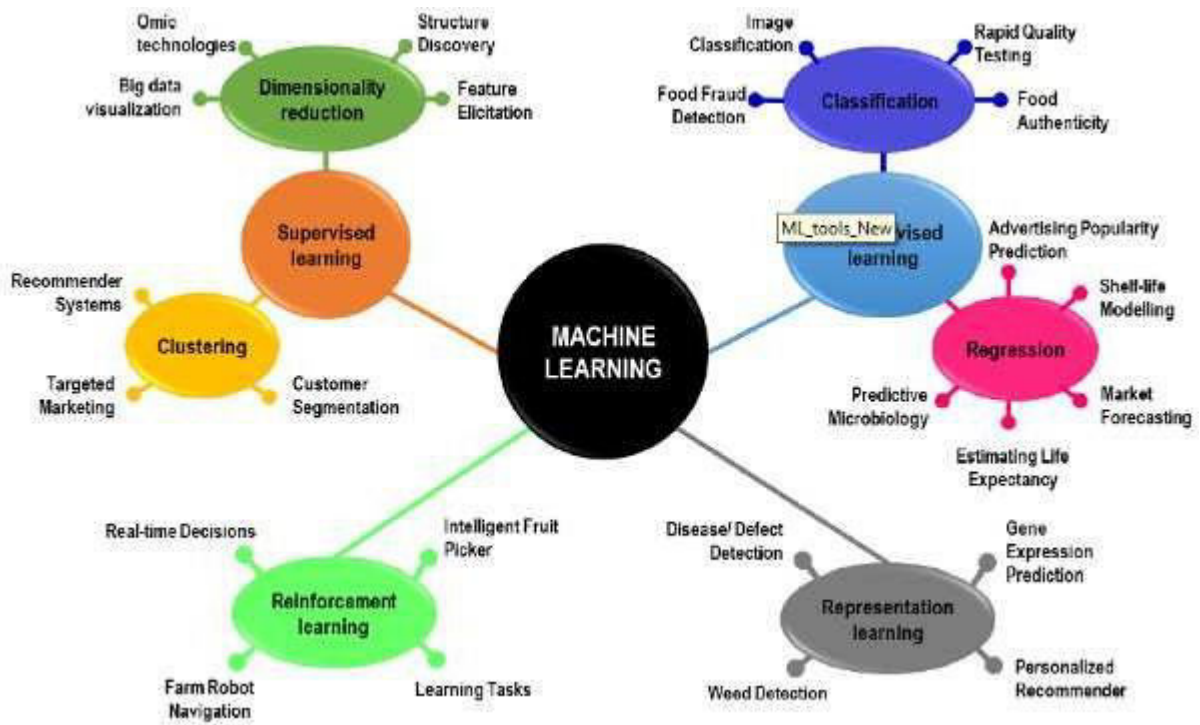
Omic technologies

Structure Discovery

Dimensionality reduction

Big data visualization

Feature Elicitation

Supervised learning

Recommender Systems

Clustering

Targeted Marketing

Customer Segmentation

Image Classification

Rapid Quality Testing

Classification

Food Fraud Detection

Food Authenticity

ML_tools_New

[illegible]vised learning

Advertising Popularity Prediction

Shelf-life Modelling

Regression

Predictive Microbiology

Market Forecasting

Estimating Life Expectancy

MACHINE LEARNING

Real-time Decisions

Intelligent Fruit Picker

Reinforcement learning

Farm Robot Navigation

Learning Tasks

Disease/ Defect Detection

Gene Expression Prediction

Representation learning

Weed Detection

Personalized Recommender